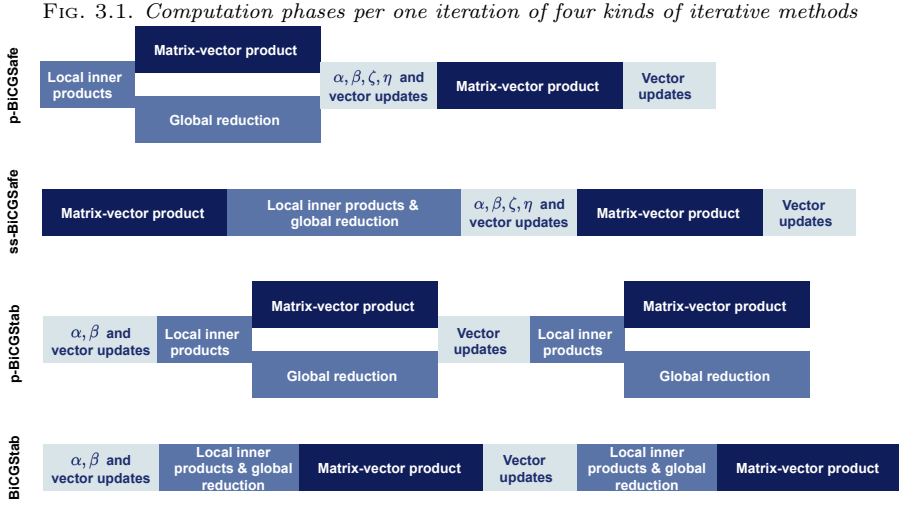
Fig. 3.1. *Computation phases per one iteration of four kinds of iterative methods*

p-BiCGSafe

Local inner products

Matrix-vector product

Global reduction

$\alpha, \beta, \zeta, \eta$ and vector updates

Matrix-vector product

Vector updates

ss-BiCGSafe

Matrix-vector product

Local inner products & global reduction

$\alpha, \beta, \zeta, \eta$ and vector updates

Matrix-vector product

Vector updates

p-BiCGStab

$\alpha, \beta$ and vector updates

Local inner products

Matrix-vector product

Global reduction

Vector updates

Local inner products

Matrix-vector product

Global reduction

BiCGStab

$\alpha, \beta$ and vector updates

Local inner products & global reduction

Matrix-vector product

Vector updates

Local inner products & global reduction

Matrix-vector product